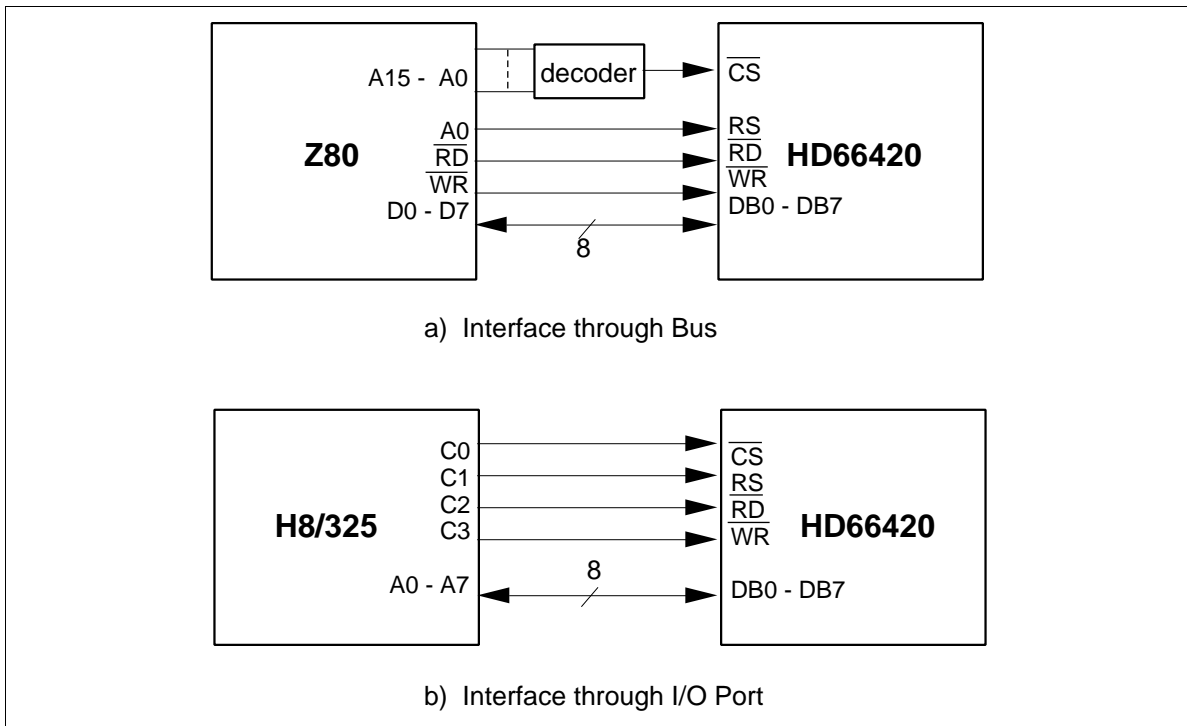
A15 - A0
decoder
$\overline{CS}$
Z80
A0
$\overline{RD}$
$\overline{WR}$
D0 - D7
RS
$\overline{RD}$
$\overline{WR}$
HD66420
DB0 - DB7
8

a) Interface through Bus

H8/325
C0
C1
C2
C3
A0 - A7
8
$\overline{CS}$
RS
$\overline{RD}$
$\overline{WR}$
HD66420
DB0 - DB7

b) Interface through I/O Port